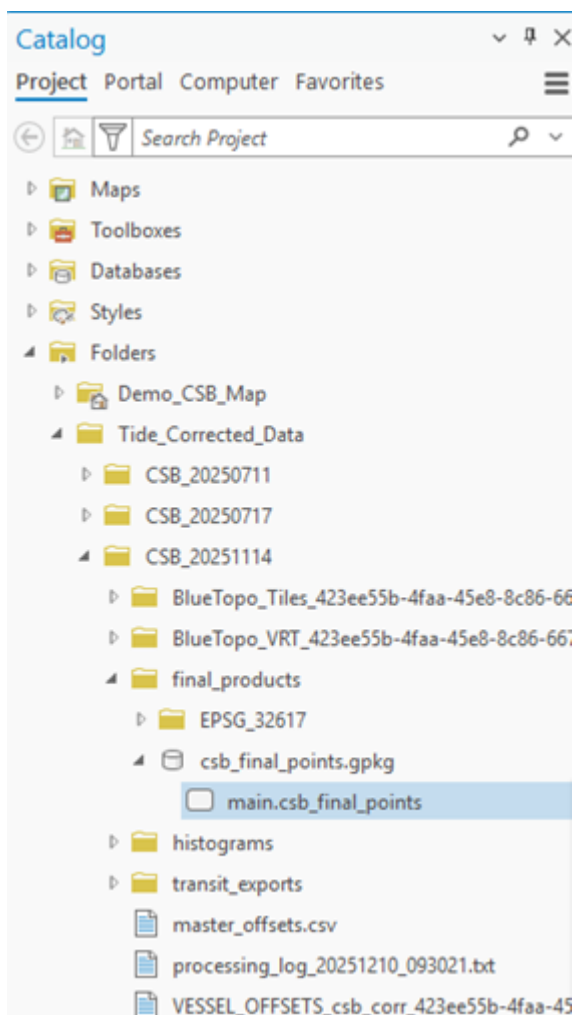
Catalog

Project Portal Computer Favorites

Search Project

Maps
Toolboxes
Databases
Styles
Folders
Demo_CSB_Map
Tide_Corrected_Data
CSB_20250711
CSB_20250717
CSB_20251114
BlueTopo_Tiles_423ee55b-4faa-45e8-8c86-6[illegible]
BlueTopo_VRT_423ee55b-4faa-45e8-8c86-66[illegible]
final_products
EPSG_32617
csb_final_points.gpkg
main.csb_final_points
histograms
transit_exports
master_offsets.csv
processing_log_20251210_093021.txt
VESSEL_OFFSETS_csb_corr_423ee55b-4faa-45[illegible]